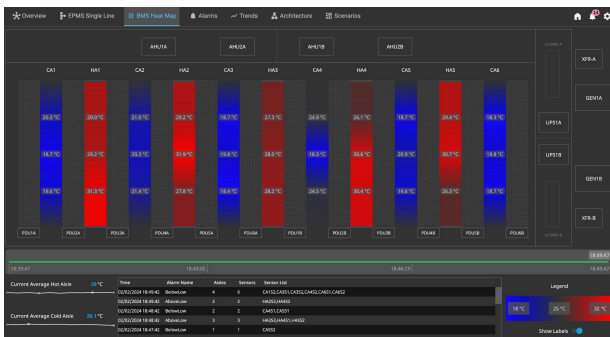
Overview | EPMS Single Line | BMS Heat Map | Alarms | Trends | Architecture | Scenarios

AHU1A | AHU2A | AHU1B | AHU2B

CA1 | HA1 | CA2 | HA2 | CA3 | HA3 | CA4 | HA4 | CA5 | HA5 | CA6

20.3 °C | 29.0 °C | 21.6 °C | 29.2 °C | 16.7 °C | 27.3 °C | 24.9 °C | 26.1 °C | 16.7 °C | 29.4 °C | 18.3 °C

16.7 °C | 29.2 °C | 20.3 °C | 31.9 °C | 19.8 °C | 28.0 °C | 18.3 °C | 30.6 °C | 20.9 °C | 30.7 °C | 19.8 °C

19.6 °C | 31.3 °C | 21.4 °C | 27.8 °C | 18.4 °C | 28.2 °C | 24.5 °C | 30.4 °C | 18.6 °C | 26.3 °C | 18.7 °C

PDU1A | PDU2A | PDU3A | PDU4A | PDU5A | PDU6A | PDU1B | PDU2B | PDU3B | PDU4B | PDU5B | PDU6B

XFR-A | GEN1A | UPS1A | UPS1B | GEN1B | XFR-B

18:39:47 | 18:43:05 | 18:46:25 | 18:49:47

Current Average Hot Aisle 29 °C

Current Average Cold Aisle 20.1 °C

| Time | Alarm Name | Aisles | Sensors | Sensor List |
|---|---|---|---|---|
| 02/02/2024 18:49:42 | BelowLow | 4 | 6 | CA1S2,CA5S1,CA5S2,CA6S2,CA6S1,CA6S2 |
| 02/02/2024 18:49:42 | AboveLow | 2 | 2 | HA2S2,HA4S2 |
| 02/02/2024 18:48:42 | BelowLow | 2 | 2 | CA4S1,CA5S1 |
| 02/02/2024 18:48:42 | AboveLow | 3 | 3 | HA2S3,HA4S1,HA5S2 |
| 02/02/2024 18:47:42 | BelowLow | 1 | 1 | CA5S2 |

Legend

18 °C | 25 °C | 32 °C

Show Labels